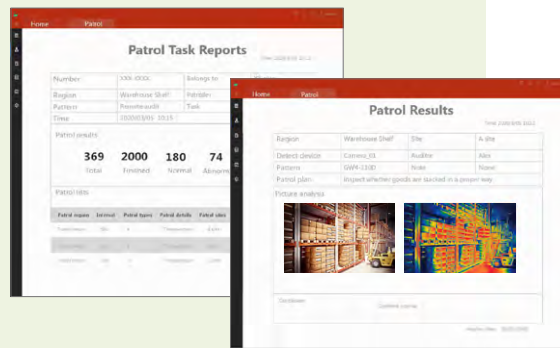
Home Patrol

Patrol Task Reports

Time 2020/03/05 10:12

| Number | XXX-XXXX | Belongs to | |
|---|---|---|---|
| Region | Warehouse Shelf | Patroller | |
| Pattern | Preventaudit | Task | |
| Time | 2020/03/05 10:15 | | |

Patrol results

369 Total
2000 Finished
180 Normal
74 Abnormal

Patrol lists

| Patrol region | Interval | Patrol types | Patrol details | Patrol sites |
|---|---|---|---|---|
| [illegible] | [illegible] | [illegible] | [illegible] | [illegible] |
| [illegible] | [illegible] | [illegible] | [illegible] | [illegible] |
| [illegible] | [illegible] | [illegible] | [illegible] | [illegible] |

Home Patrol

Patrol Results

Time 2020/03/05 10:12

| Region | Warehouse Shelf | Site | A site |
|---|---|---|---|
| Detect device | Camera_01 | Auditor | Alex |
| Pattern | SWP-2100 | Note | None |
| Patrol plan | Inspect whether goods are stacked in a proper way | | |

Picture analysis

Conclusion

Confirm name

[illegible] 2020/03/05